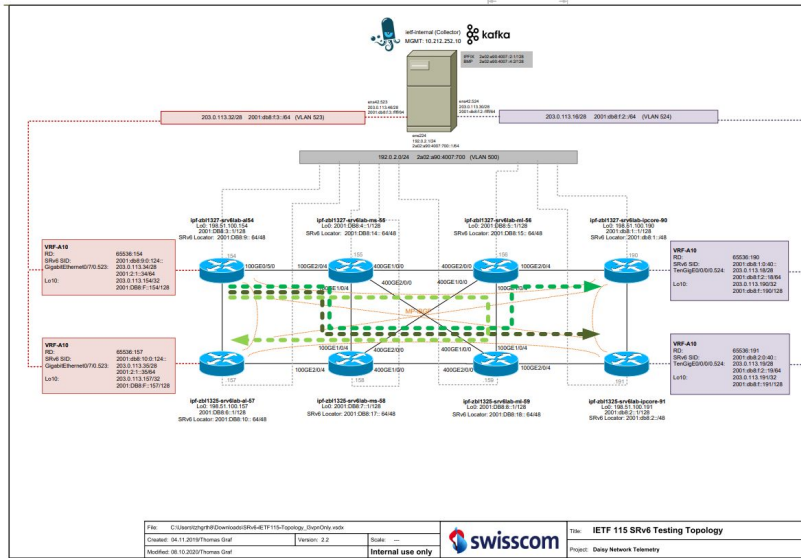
ietf-internal (Collector)
MGMT: 10.212.252.10
kafka

IPFIX: 2a02:a90:4007:2:1136
BMP: 2a02:a90:4007:4:2136

ens42.523
203.0.113.46/28
2001:db8:f:13::ff/64

ens42.524
203.0.113.30/28
2001:db8:f:2::ff/64

ens224
192.0.2.1/24
2a02:a90:4007:700::1/64

203.0.113.32/28 2001:db8:13::/64 (VLAN 523)

203.0.113.16/28 2001:db8:f:2::/64 (VLAN 524)

192.0.2.0/24 2a02:a90:4007:700:: (VLAN 500)

ipf-zbl1327-srv6lab-al54
Lo0: 198.51.100.154
2001:DB8:3::1/128
SRv6 Locator: 2001:DB8:9:: 64/48

ipf-zbl1327-srv6lab-ms-55
Lo0: 2001:DB8:4::1/128
SRv6 Locator: 2001:DB8:14:: 64/48

ipf-zbl1327-srv6lab-ml-56
Lo0: 2001:DB8:5::1/128
SRv6 Locator: 2001:DB8:15:: 64/48

ipf-zbl1327-srv6lab-ipcore-90
Lo0: 198.51.100.190
2001:DB8:1::1/128
SRv6 Locator: 2001:db8:1::/48

VRF-A10
RD: 65536:154
SRv6 SID: 2001:db8:9:0:124::
GigabitEthernet0/7/0.523: 203.0.113.34/28
2001:2:1::34/64
Lo10: 203.0.113.154/32
2001:DB8:F::154/128

VRF-A10
RD: 65536:190
SRv6 SID: 2001:db8:1:0:40::
TenGigE0/0/0/0.524: 203.0.113.18/28
2001:db8:f:2::18/64
Lo10: 203.0.113.190/32
2001:db8:f::190/128

154
155
156
190
100GE0/5/0
100GE2/0/4
400GE1/0/0
400GE2/0/0
100GE2/0/4
400GE1/0/0
400GE2/0/0
100GE1/0/4
100GE1/0/4
400GE2/0/4
400GE1/0/0
100GE2/0/4
100GE1/0/0
400GE2/0/0
157
158
159
191

VRF-A10
RD: 65536:157
SRv6 SID: 2001:db8:10:0:124::
GigabitEthernet0/7/0.523: 203.0.113.35/28
2001:2:1::35/64
Lo10: 203.0.113.157/32
2001:DB8:F::157/128

VRF-A10
RD: 65536:191
SRv6 SID: 2001:db8:2:0:40::
TenGigE0/0/0/0.524: 203.0.113.19/28
2001:db8:f:2::19/64
Lo10: 203.0.113.191/32
2001:db8:f::191/128

ipf-zbl1325-srv6lab-al-57
Lo0: 198.51.100.157
2001:DB8:6::1/128
SRv6 Locator: 2001:DB8:10:: 64/48

ipf-zbl1325-srv6lab-ms-58
Lo0: 2001:DB8:7::1/128
SRv6 Locator: 2001:DB8:17:: 64/48

ipf-zbl1325-srv6lab-ml-59
Lo0: 2001:DB8:8::1/128
SRv6 Locator: 2001:DB8:18:: 64/48

ipf-zbl1325-srv6lab-ipcore-91
Lo0: 198.51.100.191
2001:db8:2::1/128
SRv6 Locator: 2001:db8:2::/48

| File: | C:\Users\taahrfr\Downloads\SRv6-IETF115-Topology_0vpnOnly.vsdx | | |
|---|---|---|---|
| Created: | 04.11.2019/Thomas Graf | Version: 2.2 | Scale: --- |
| Modified: | 08.10.2020/Thomas Graf | | Internal use only |

swisscom

Title: IETF 115 SRv6 Testing Topology
Project: Daisy Network Telemetry